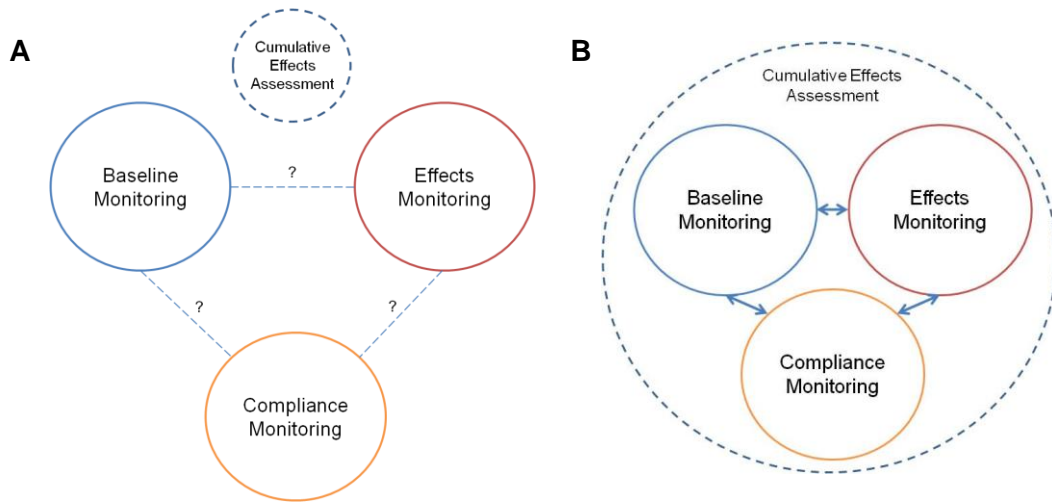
A

Cumulative Effects Assessment

Baseline Monitoring

?

Effects Monitoring

?

?

Compliance Monitoring

B

Cumulative Effects Assessment

Baseline Monitoring

Effects Monitoring

Compliance Monitoring